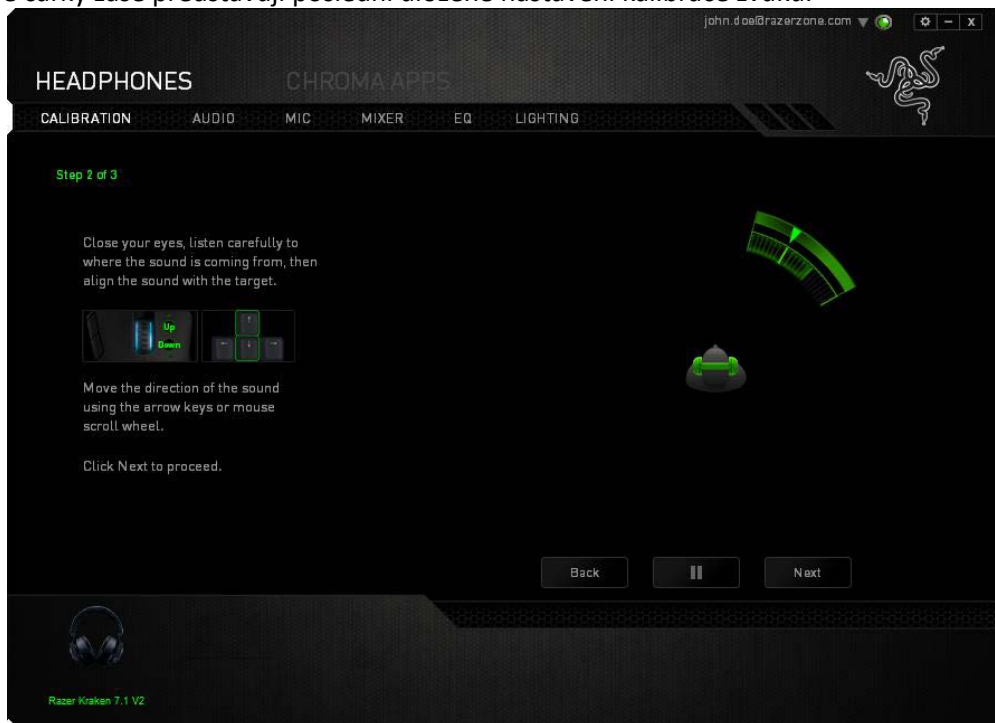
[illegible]

john.doe@razerzone.com

HEADPHONES CHROMA APPS

CALIBRATION AUDIO MIC MIXER EQ LIGHTING

Step 2 of 3

Close your eyes, listen carefully to where the sound is coming from, then align the sound with the target.

Up
Down

Move the direction of the sound using the arrow keys or mouse scroll wheel.

Click Next to proceed.

Back Next

Razer Kraken 7.1 V2